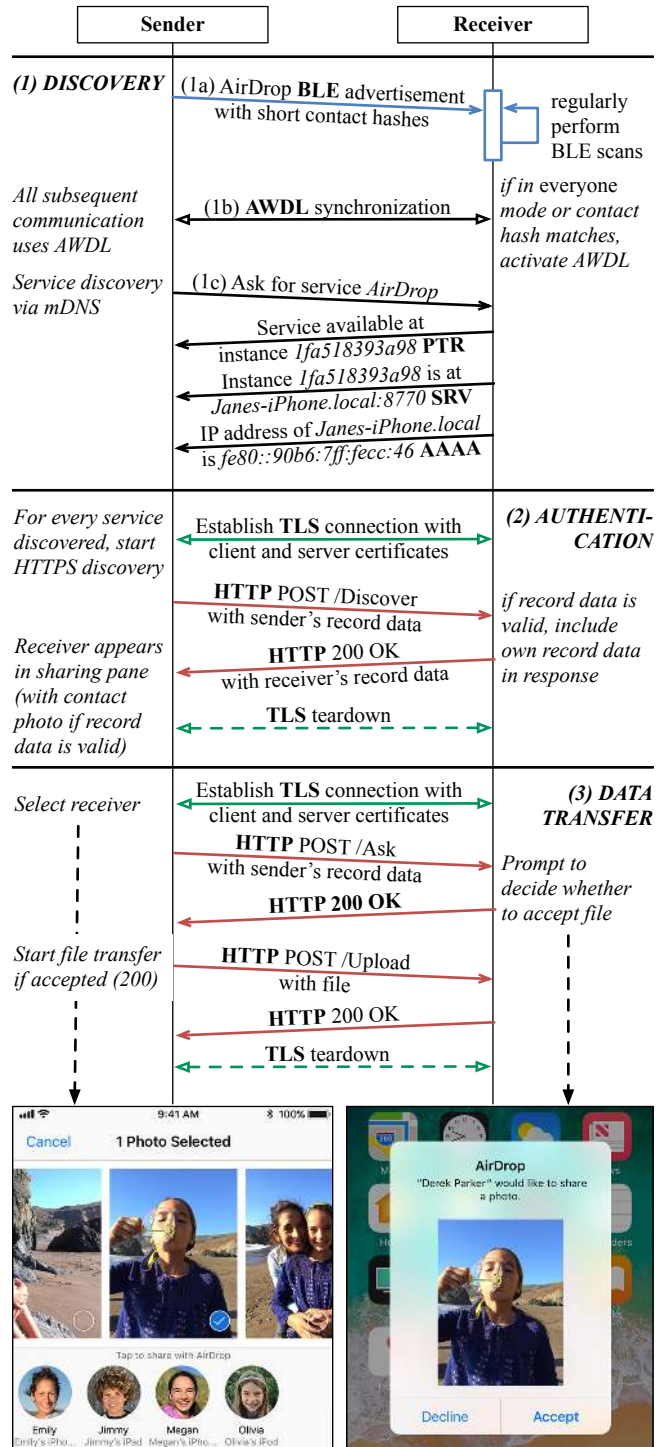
Sender

Receiver

(1) DISCOVERY

(1a) AirDrop BLE advertisement with short contact hashes

regularly perform BLE scans

All subsequent communication uses AWDL

(1b) AWDL synchronization

if in everyone mode or contact hash matches, activate AWDL

Service discovery via mDNS

(1c) Ask for service AirDrop

Service available at instance 1fa518393a98 PTR

Instance 1fa518393a98 is at Janes-iPhone.local:8770 SRV

IP address of Janes-iPhone.local is fe80::90b6:7ff:fecc:46 AAAA

For every service discovered, start HTTPS discovery

Establish TLS connection with client and server certificates

(2) AUTHENTICATION

HTTP POST /Discover with sender's record data

if record data is valid, include own record data in response

Receiver appears in sharing pane (with contact photo if record data is valid)

HTTP 200 OK with receiver's record data

TLS teardown

Select receiver

Establish TLS connection with client and server certificates

(3) DATA TRANSFER

HTTP POST /Ask with sender's record data

Prompt to decide whether to accept file

HTTP 200 OK

Start file transfer if accepted (200)

HTTP POST /Upload with file

HTTP 200 OK

TLS teardown

9:41 AM

100%

Cancel

1 Photo Selected

Tap to share with AirDrop

Emily
Emily's iPho...

Jimmy
Jimmy's iPad

Megan
Megan's iPho...

Olivia
Olivia's iPod

AirDrop
"Derek Parker" would like to share a photo.

Decline

Accept